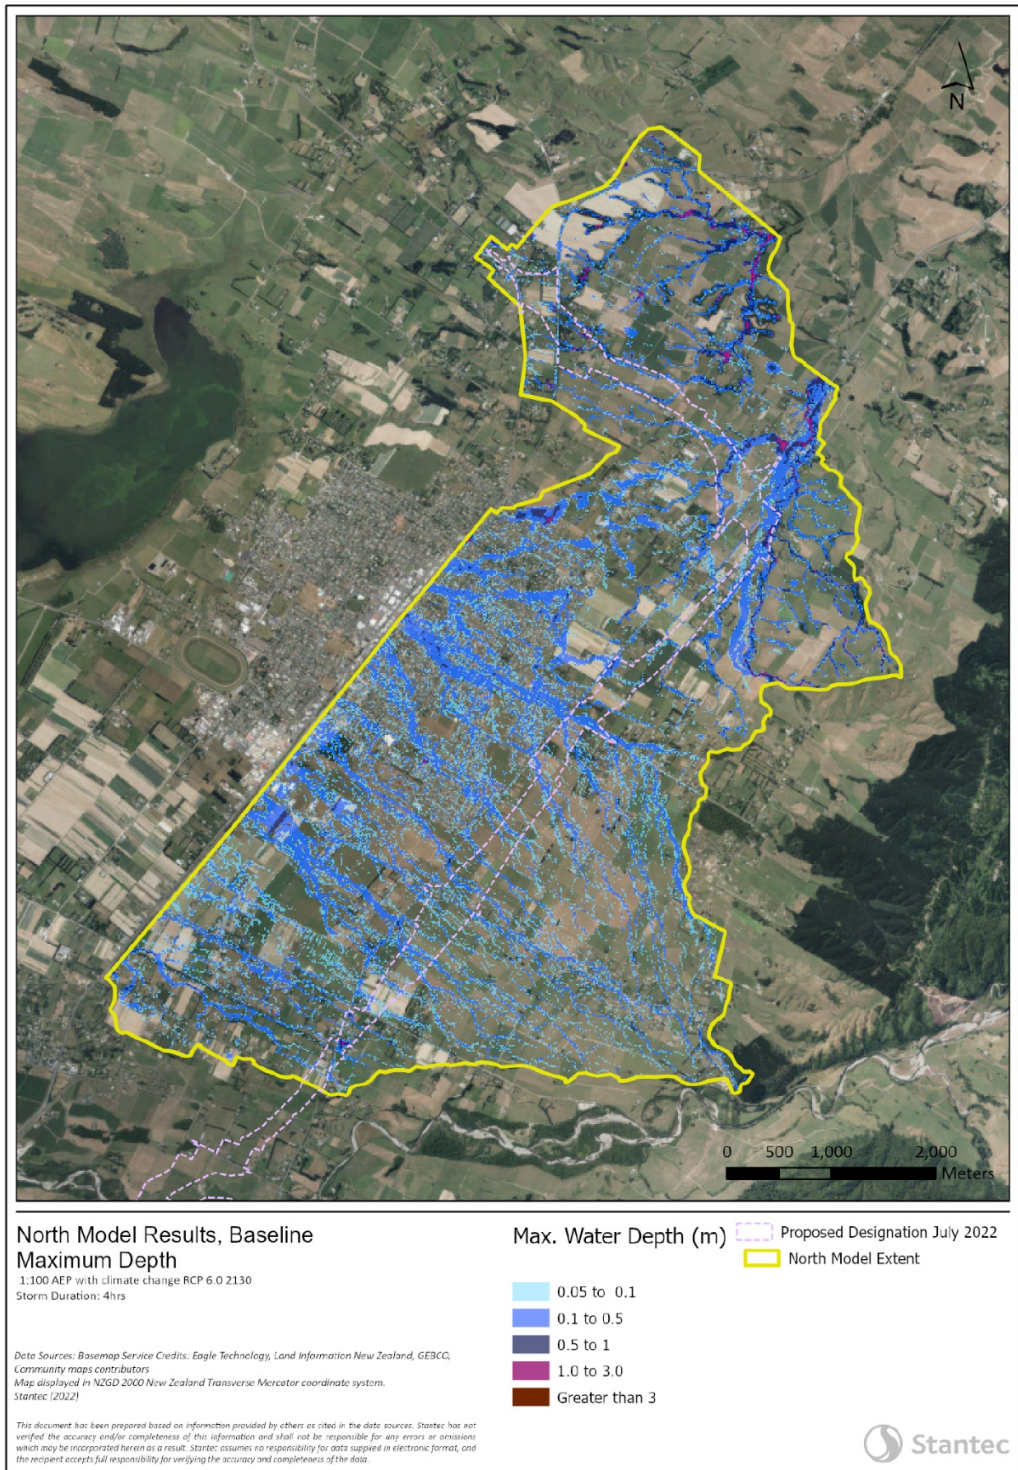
N

0 500 1,000 2,000 Meters

North Model Results, Baseline
Maximum Depth
1:100 AEP with climate change RCP 6.0 2130
Storm Duration: 4hrs

Data Sources: Basemap Service Credits: Eagle Technology, Land Information New Zealand, GEBCO, Community maps contributors
Map displayed in NZGD 2000 New Zealand Transverse Mercator coordinate system.
Stantec (2022)

This document has been prepared based on information provided by others as cited in the data sources. Stantec has not verified the accuracy and/or completeness of this information and shall not be responsible for any errors or omissions which may be incorporated herein as a result. Stantec assumes no responsibility for data supplied in electronic format, and the recipient accepts full responsibility for verifying the accuracy and completeness of the data.

Max. Water Depth (m)

Proposed Designation July 2022
North Model Extent

0.05 to 0.1
0.1 to 0.5
0.5 to 1
1.0 to 3.0
Greater than 3

Stantec